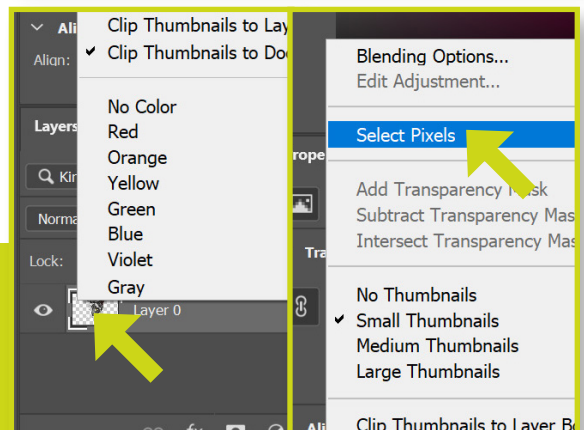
Ali
Align:
Clip Thumbnails to Lay
✔ Clip Thumbnails to Do
No Color
Red
Orange
Yellow
Green
Blue
Violet
Gray
Layers
Kin
Norma
Lock:
Layer 0
rope
Tra
Ali
Blending Options...
Edit Adjustment...
Select Pixels
Add Transparency Mask
Subtract Transparency Mas
Intersect Transparency Mas
No Thumbnails
✔ Small Thumbnails
Medium Thumbnails
Large Thumbnails
Clip Thumbnails to Layer Bo